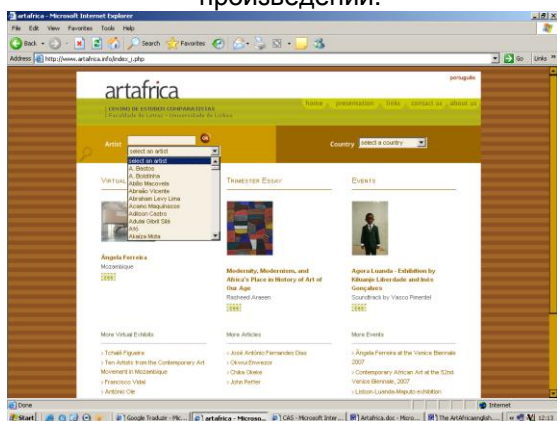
произведений.

artafrica - Microsoft Internet Explorer

File Edit View Favorites Tools Help

Back Search Favorites

Address http://www.artafrica.info/index_i.php

Go Links

português

artafrica

CENTRO DE ESTUDOS COMPARATISTAS
Faculdade de Letras • Universidade de Lisboa

home presentation links contact us about us

Artist select an artist

Country select a country

select an artist
A. Bestos
A. Botelhina
Abilio Macovela
Abraão Vicente
Abraham Levy Lima
Acacio Maquinasse
Adilson Castro
Aduai Gilbert Silá
Aíló
Akaiza Mota

VIRTUAL

TRIMESTER ESSAY

EVENTS

Ângela Ferreira
Mozambique

Modernity, Modernism, and Africa's Place in History of Art of Our Age
Rasheed Araeen

Agora Luanda - Exhibition by Kiluanji Liberdade and Inês Gonçalves
Soundtrack by Vasco Pimentel

More Virtual Exhibits

› Tchalê Figueira
› Ten Artists from the Contemporary Art Movement in Mozambique
› Francisco Vidal
› António Ole

More Articles

› José António Fernandes Dias
› Okwui Enwezor
› Chika Okeke
› John Peffer

More Events

› Ângela Ferreira at the Venice Biennale 2007
› Contemporary African Art at the 52nd Venice Biennale, 2007
› Lisbon-Luanda-Maputo exhibition

Done

Internet

Start

Google Tradutor - Mic...

artafrica - Microso...

CAS - Microsoft Inter...

Artafrica.doc - Micro...

The ArtAfricaenglish...

12:13